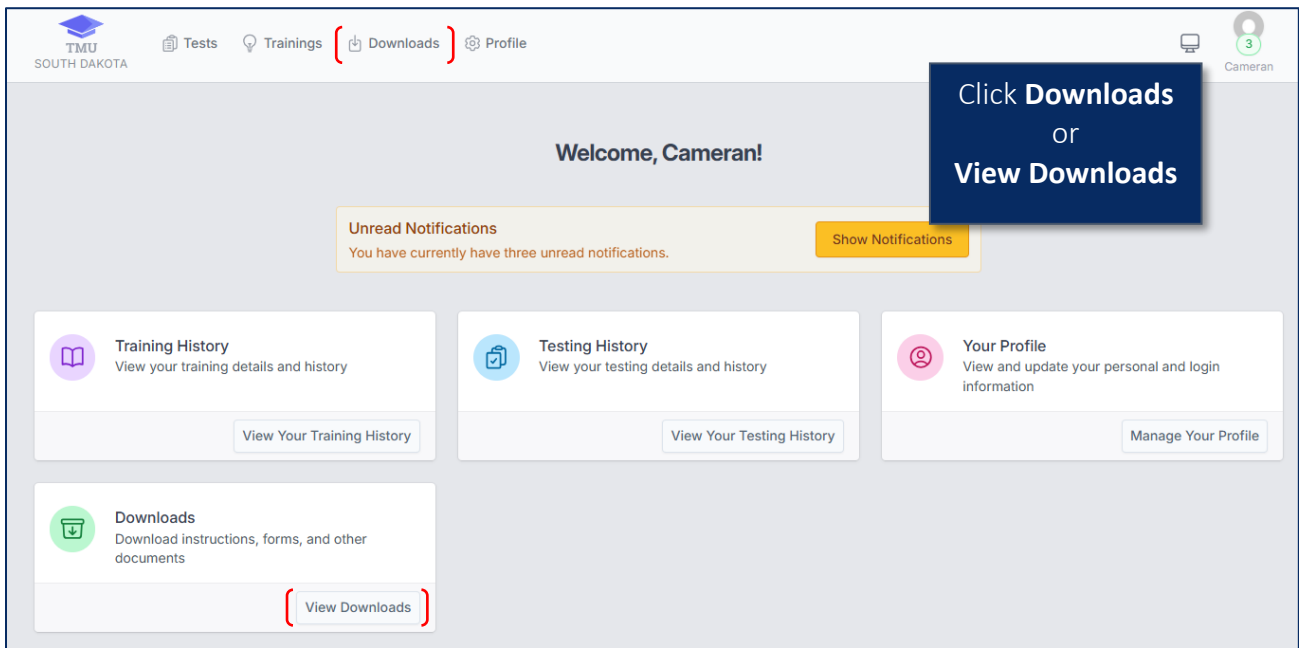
TMU
SOUTH DAKOTA

Tests Trainings Downloads Profile

3
Cameran

Click **Downloads**
or
**View Downloads**

Welcome, Cameran!

Unread Notifications
You have currently have three unread notifications.

Show Notifications

Training History
View your training details and history

View Your Training History

Testing History
View your testing details and history

View Your Testing History

Your Profile
View and update your personal and login information

Manage Your Profile

Downloads
Download instructions, forms, and other documents

View Downloads